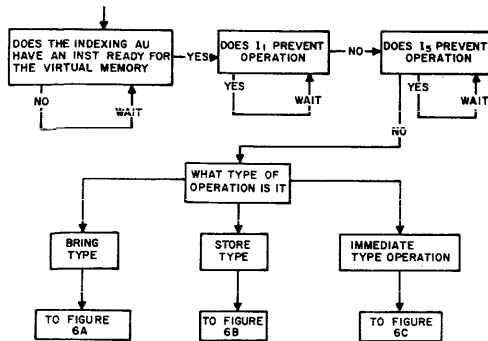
DOES THE INDEXING AU HAVE AN INST READY FOR THE VIRTUAL MEMORY

YES

NO

WAIT

DOES $I_1$ PREVENT OPERATION

NO

YES

WAIT

DOES $I_5$ PREVENT OPERATION

YES

WAIT

NO

WHAT TYPE OF OPERATION IS IT

BRING TYPE

STORE TYPE

IMMEDIATE TYPE OPERATION

TO FIGURE 6A

TO FIGURE 6B

TO FIGURE 6C